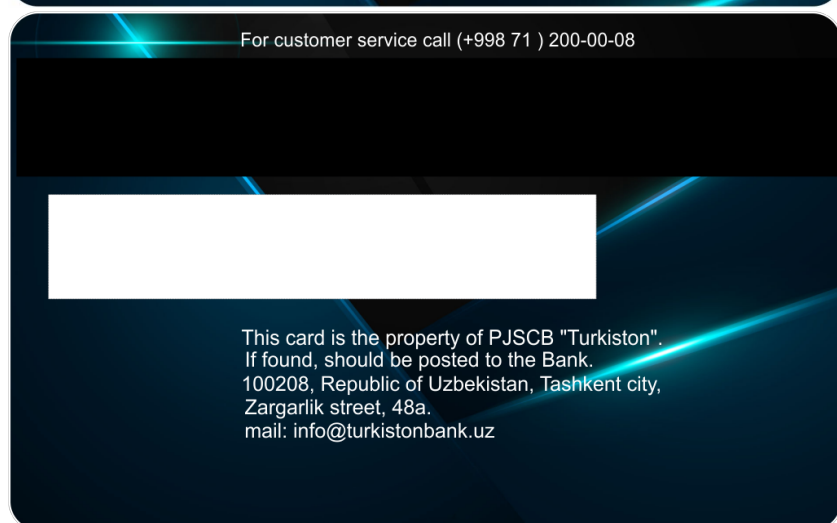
For customer service call (+998 71 ) 200-00-08

This card is the property of PJSCB "Turkiston".
If found, should be posted to the Bank.
100208, Republic of Uzbekistan, Tashkent city,
Zargarlik street, 48a.
mail: info@turkistonbank.uz